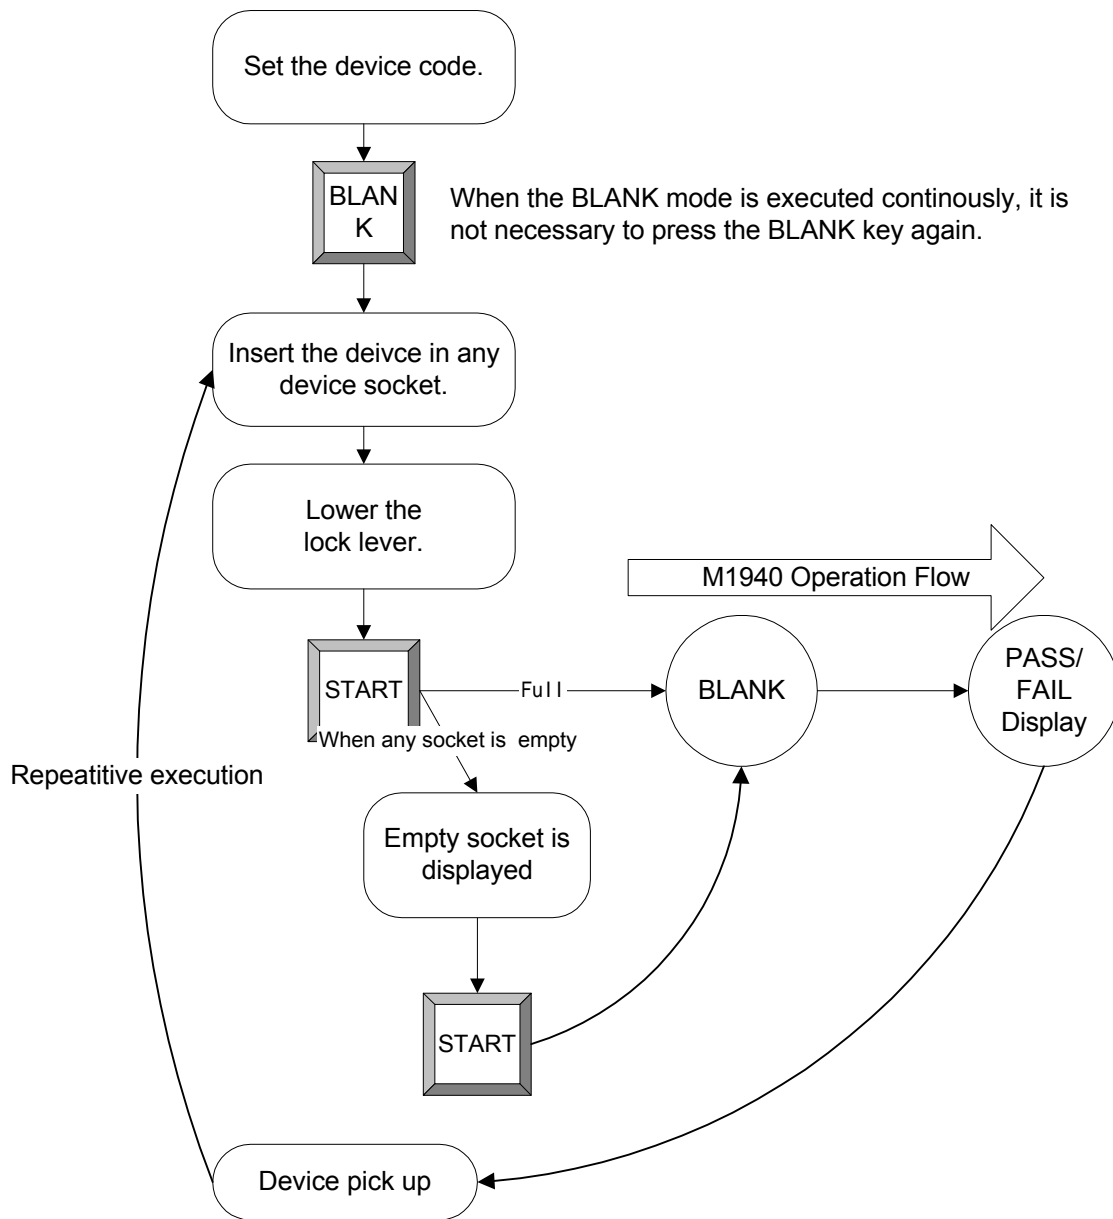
Set the device code.

BLANK

When the BLANK mode is executed continously, it is not necessary to press the BLANK key again.

Insert the deivce in any device socket.

Lower the lock lever.

M1940 Operation Flow

START

Full

BLANK

PASS/ FAIL Display

When any socket is empty

Repeatitive execution

Empty socket is displayed

START

Device pick up